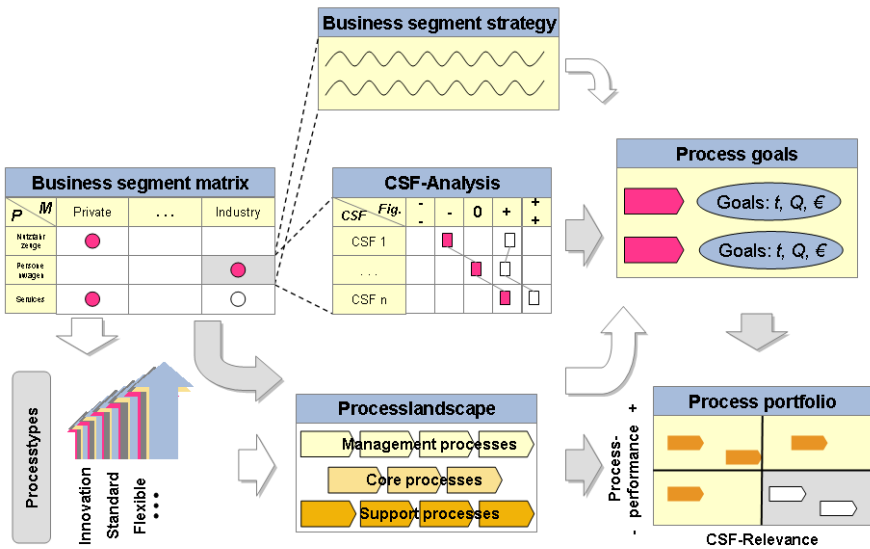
Business segment strategy

Business segment matrix

| P \ M | Private | ... | Industry |
|---|---|---|---|
| Nutzfahrzeuge | ● | | |
| Personenwagen | | | ● |
| Services | ● | | ○ |

CSF-Analysis

| CSF \ Fig. | - - | - | 0 | + | + + |
|---|---|---|---|---|---|
| CSF 1 | | | | | |
| ... | | | | | |
| CSF n | | | | | |

Process goals

Goals: $t$, $Q$, €

Goals: $t$, $Q$, €

Processtypes

Innovation
Standard
Flexible
...

Processlandscape

Management processes

Core processes

Support processes

Process portfolio

Process-performance
- +

CSF-Relevance